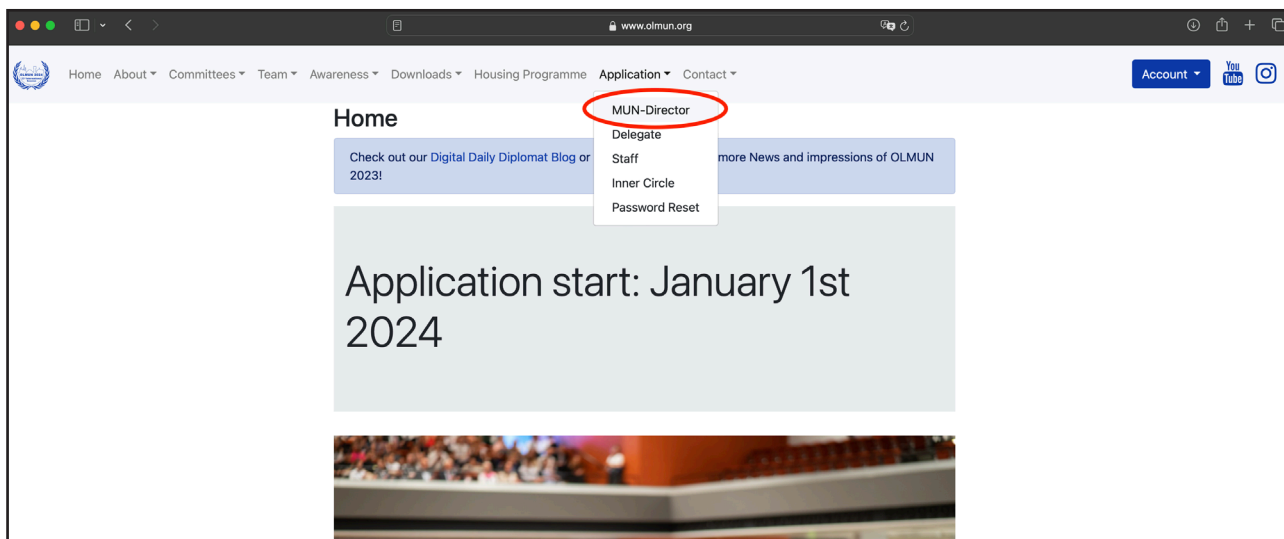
www.olmun.org

Home About Committees Team Awareness Downloads Housing Programme Application Contact

Account

You Tube

MUN-Director
Delegate
Staff
Inner Circle
Password Reset

Home

Check out our Digital Daily Diplomat Blog or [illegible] more News and impressions of OLMUN 2023!

Application start: January 1st 2024